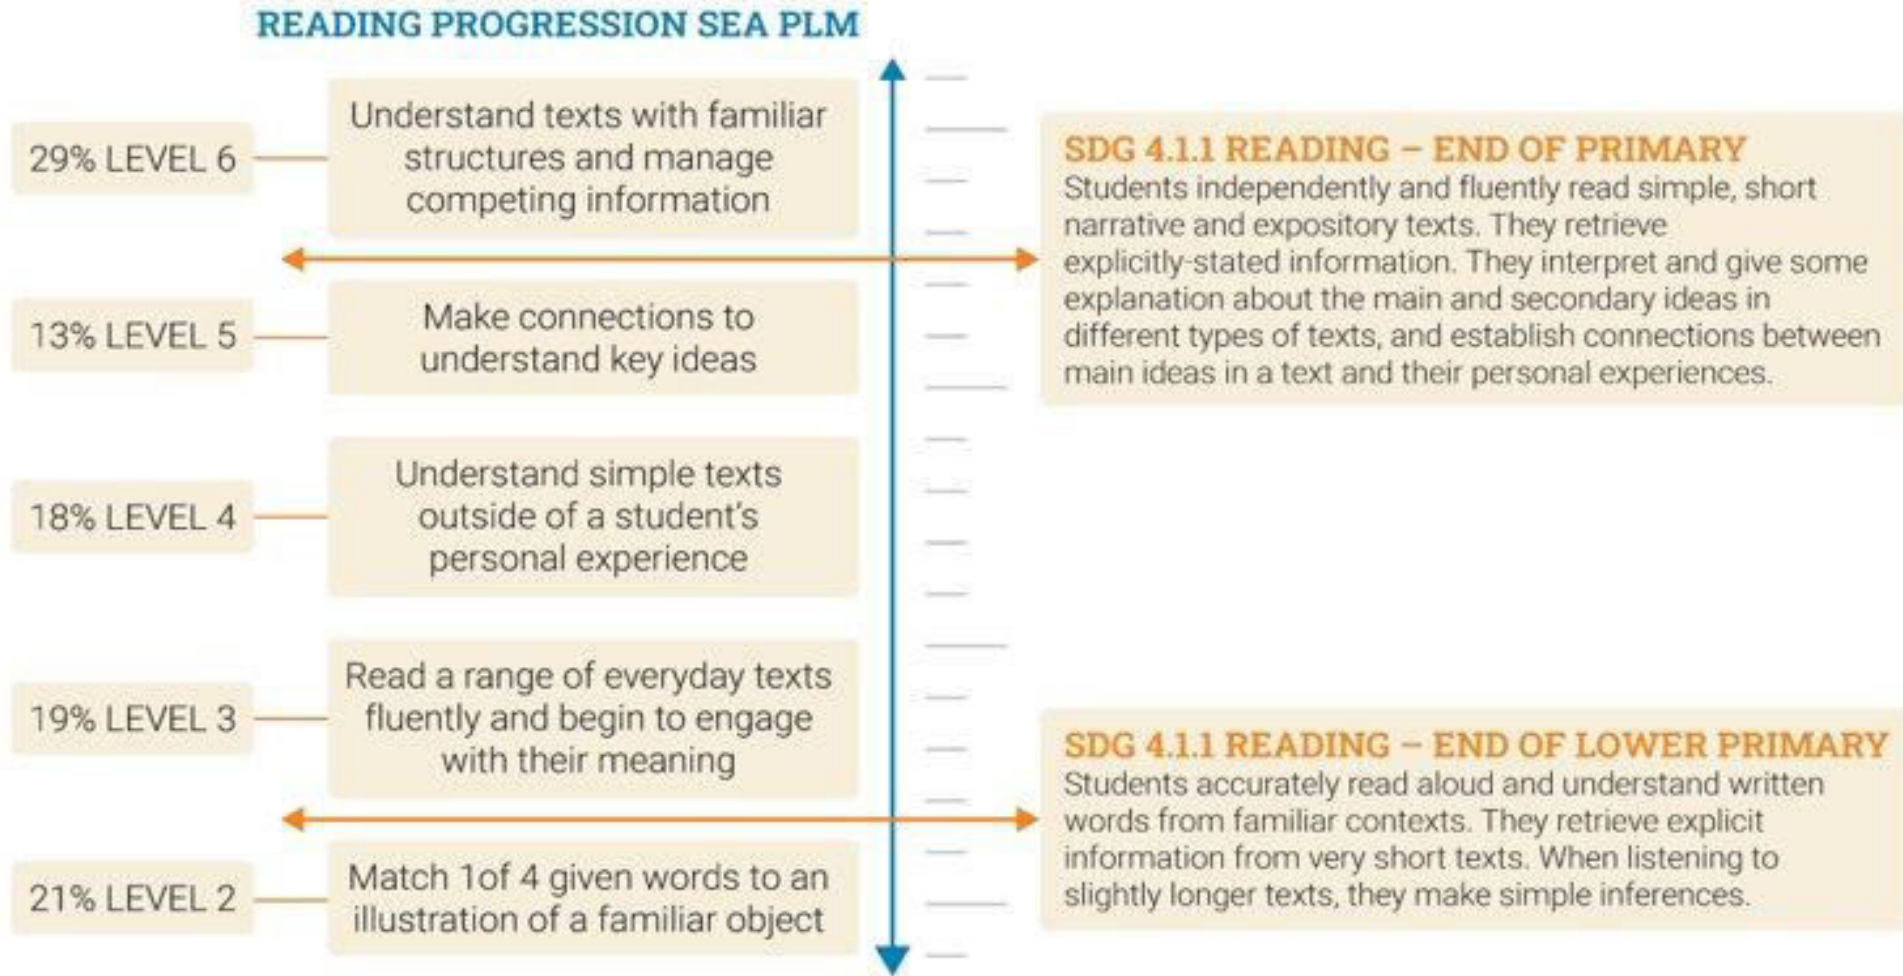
READING PROGRESSION SEA PLM

29% LEVEL 6

Understand texts with familiar structures and manage competing information

SDG 4.1.1 READING – END OF PRIMARY
Students independently and fluently read simple, short narrative and expository texts. They retrieve explicitly-stated information. They interpret and give some explanation about the main and secondary ideas in different types of texts, and establish connections between main ideas in a text and their personal experiences.

13% LEVEL 5

Make connections to understand key ideas

18% LEVEL 4

Understand simple texts outside of a student's personal experience

19% LEVEL 3

Read a range of everyday texts fluently and begin to engage with their meaning

SDG 4.1.1 READING – END OF LOWER PRIMARY
Students accurately read aloud and understand written words from familiar contexts. They retrieve explicit information from very short texts. When listening to slightly longer texts, they make simple inferences.

21% LEVEL 2

Match 1of 4 given words to an illustration of a familiar object